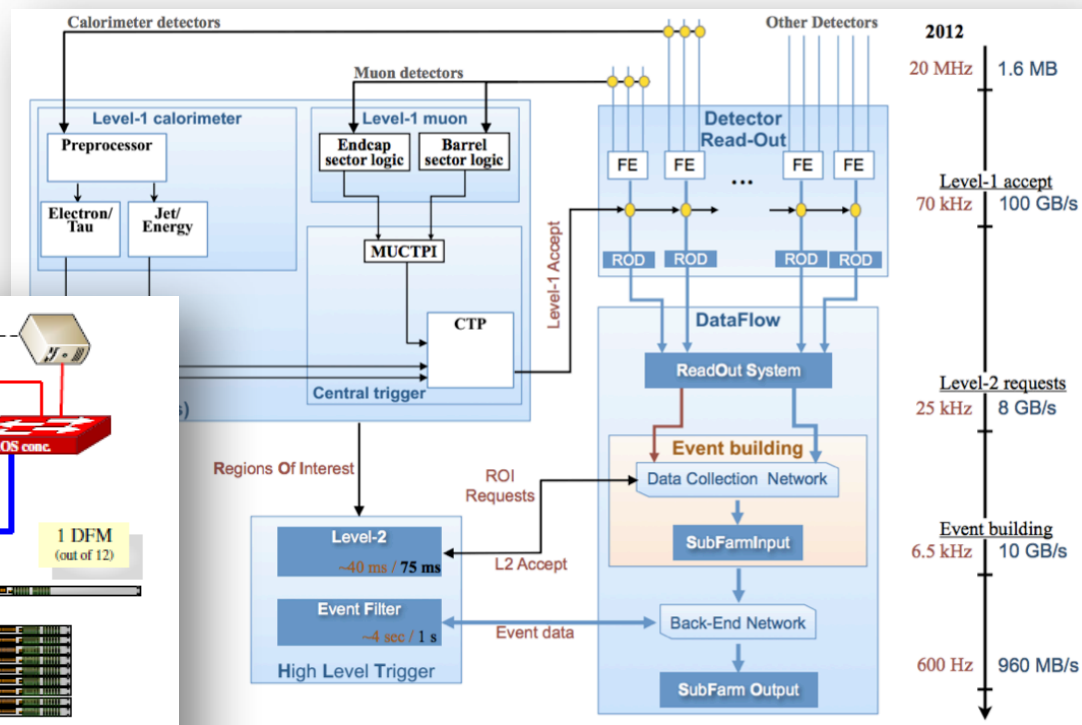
Calorimeter detectors

Other Detectors

2012

Muon detectors

20 MHz | 1.6 MB

Level-1 calorimeter

Level-1 muon

Detector Read-Out

Preprocessor

Endcap sector logic

Barrel sector logic

FE FE ... FE FE

Level-1 accept

70 kHz | 100 GB/s

Electron/ Tau

Jet/ Energy

MUCTPI

Level-1 Accept

ROD ROD ROD ROD

CTP

DataFlow

ReadOut System

OS conc.

s)

Central trigger

Level-2 requests

25 kHz | 8 GB/s

Event building

Regions Of Interest

ROI Requests

Data Collection Network

1 DFM (out of 12)

Level-2

~40 ms / 75 ms

L2 Accept

SubFarmInput

Event building

6.5 kHz | 10 GB/s

Event Filter

~4 sec / 1 s

Event data

Back-End Network

High Level Trigger

600 Hz | 960 MB/s

SubFarm Output